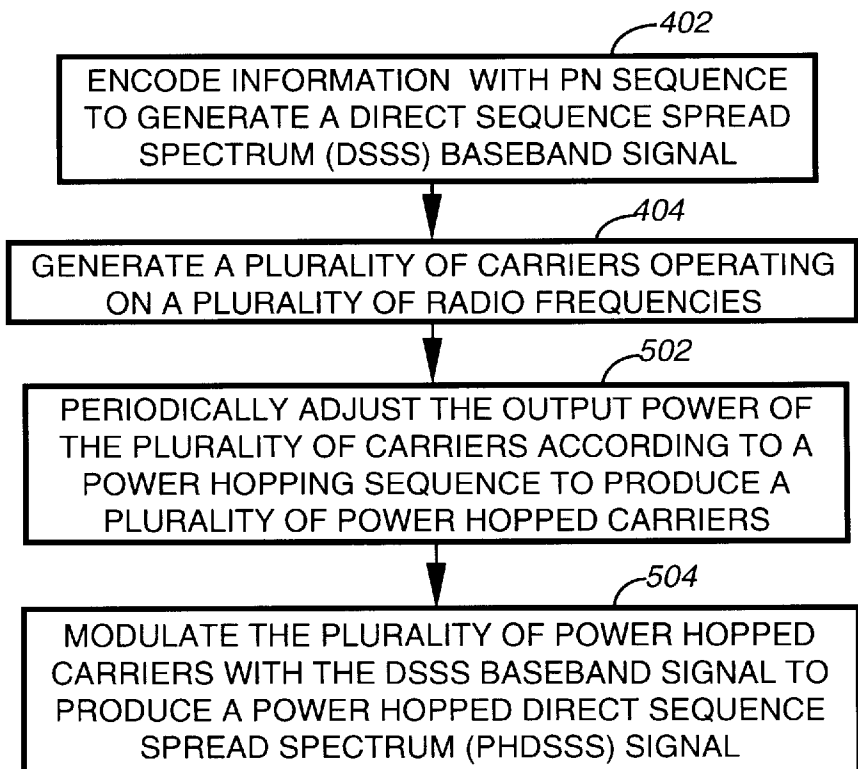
402

ENCODE INFORMATION WITH PN SEQUENCE TO GENERATE A DIRECT SEQUENCE SPREAD SPECTRUM (DSSS) BASEBAND SIGNAL

404

GENERATE A PLURALITY OF CARRIERS OPERATING ON A PLURALITY OF RADIO FREQUENCIES

502

PERIODICALLY ADJUST THE OUTPUT POWER OF THE PLURALITY OF CARRIERS ACCORDING TO A POWER HOPPING SEQUENCE TO PRODUCE A PLURALITY OF POWER HOPPED CARRIERS

504

MODULATE THE PLURALITY OF POWER HOPPED CARRIERS WITH THE DSSS BASEBAND SIGNAL TO PRODUCE A POWER HOPPED DIRECT SEQUENCE SPREAD SPECTRUM (PHDSSS) SIGNAL